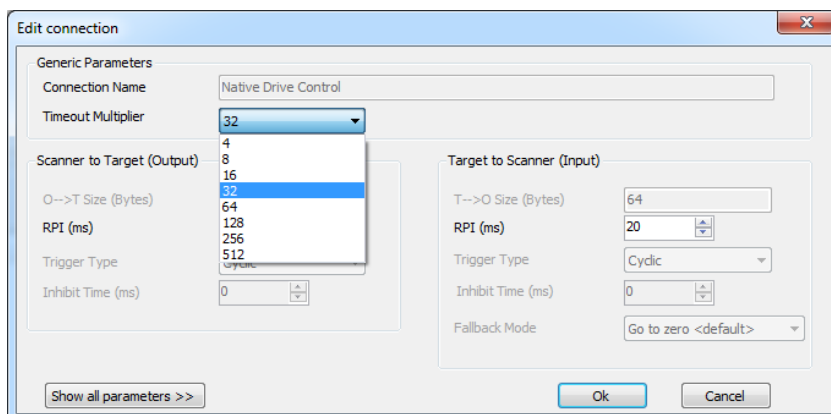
Edit connection

Generic Parameters

Connection Name Native Drive Control

Timeout Multiplier 32

4
8
16
32
64
128
256
512

Scanner to Target (Output)

O-->T Size (Bytes)

RPI (ms)

Trigger Type Cyclic

Inhibit Time (ms) 0

Target to Scanner (Input)

T-->O Size (Bytes) 64

RPI (ms) 20

Trigger Type Cyclic

Inhibit Time (ms) 0

Fallback Mode Go to zero <default>

Show all parameters >>

Ok

Cancel